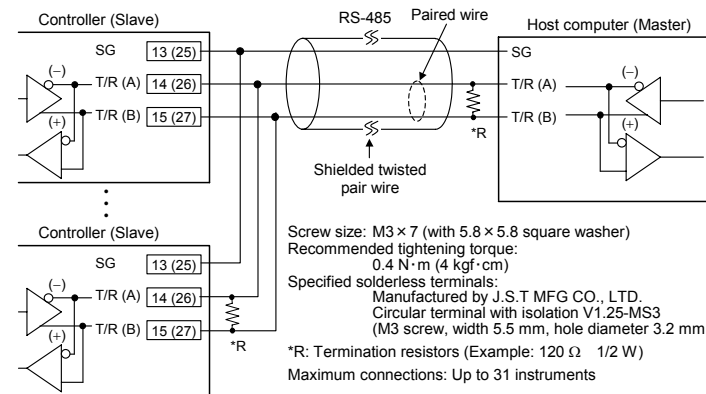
Controller (Slave)

SG
13 (25)
(–)
T/R (A)
14 (26)
(+)
T/R (B)
15 (27)

RS-485
Paired wire

Host computer (Master)
SG
T/R (A)
T/R (B)
(–)
(+)
*R

Shielded twisted pair wire

Controller (Slave)
SG
13 (25)
(–)
T/R (A)
14 (26)
(+)
T/R (B)
15 (27)
*R

Screw size: M3 × 7 (with 5.8 × 5.8 square washer)
Recommended tightening torque:
0.4 N·m (4 kgf·cm)
Specified solderless terminals:
Manufactured by J.S.T MFG CO., LTD.
Circular terminal with isolation V1.25-MS3
(M3 screw, width 5.5 mm, hole diameter 3.2 mm

*R: Termination resistors (Example: 120 Ω 1/2 W)

Maximum connections: Up to 31 instruments